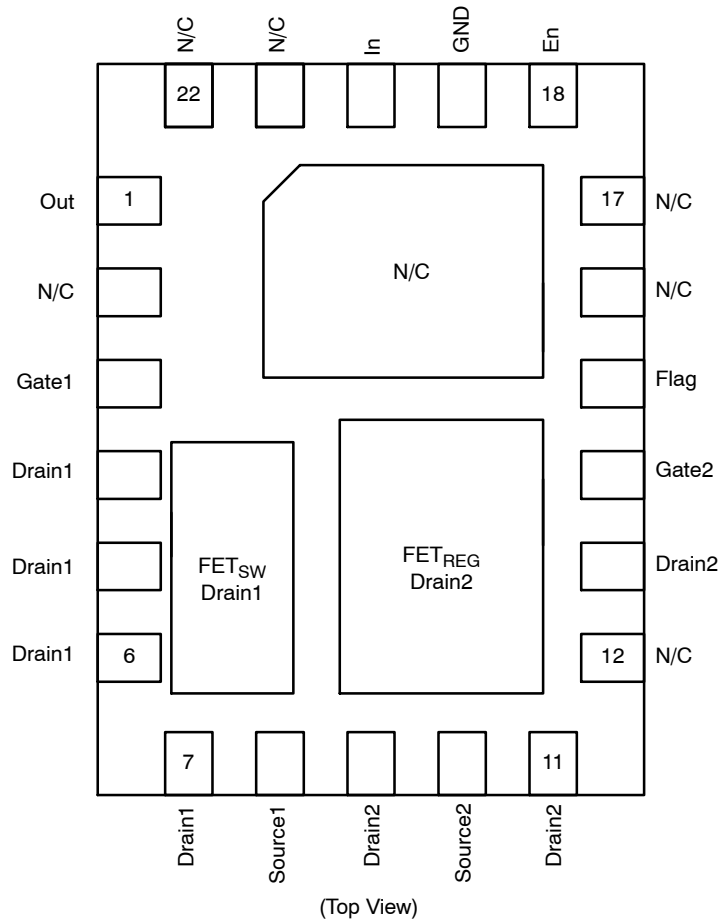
N/C N/C In GND En

22 18

Out 1

N/C

Gate1

Drain1

Drain1

Drain1 6

17 N/C

N/C

Flag

Gate2

Drain2

12 N/C

N/C

$FET_{SW}$
Drain1

$FET_{REG}$
Drain2

7 11

Drain1 Source1 Drain2 Source2 Drain2

(Top View)